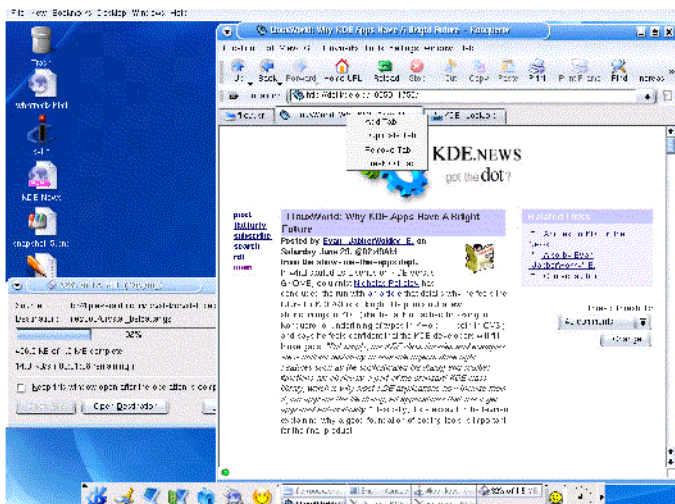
File View Bookmarks Desktop Windows Help

Trash

Writer

KDE News

snapshot

LinuxWorld: Why KDE Apps Have A Bright Future - Konqueror

Location Edit View Go Bookmarks Tools Settings Window Help

Up Back Forward Home URL Reload Stop Cut Copy Paste Print Print Frame Find Increase

Location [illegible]

Add Tab
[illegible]
Remove Tab
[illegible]

KDE.NEWS
got the dot?

post
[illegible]
subscribe
search
rdf
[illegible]

LinuxWorld: Why KDE Apps Have A Bright Future

Posted by Evan "JabberWokky" E. on Saturday June 28, @07:48AM
from the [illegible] dept.

In what could be a continuation of the recent G-NOME, columnist Nicholas Petreley has concluded the number of independent developers makes the future of KDE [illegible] bright. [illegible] KDE and the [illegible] continue to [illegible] CVS and says he feels confident that the KDE developers will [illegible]

Related Links

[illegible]
Article by Evan "JabberWokky" E.

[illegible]
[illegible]
Change

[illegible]
Source: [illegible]
Destination: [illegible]

32%

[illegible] KB of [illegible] KB complete

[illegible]

Keep this window open after transfer is complete

Open File Open Destination

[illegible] 32% of 15 MB